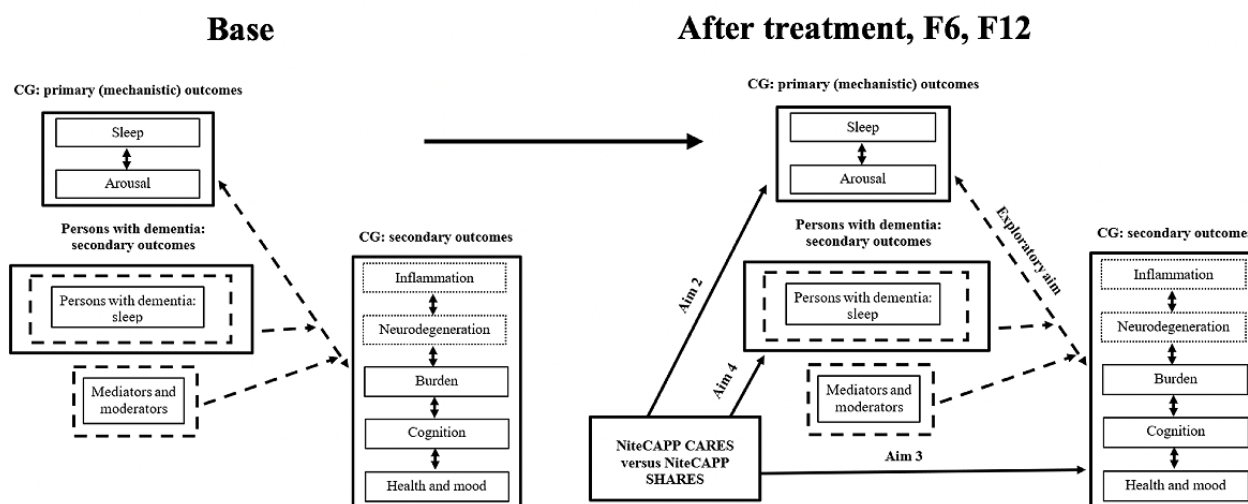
Base

After treatment, F6, F12

CG: primary (mechanistic) outcomes

Sleep

Arousal

Persons with dementia: secondary outcomes

Persons with dementia: sleep

Mediators and moderators

CG: secondary outcomes

Inflammation

Neurodegeneration

Burden

Cognition

Health and mood

CG: primary (mechanistic) outcomes

Sleep

Arousal

Exploratory aim

Aim 2

Persons with dementia: secondary outcomes

Persons with dementia: sleep

Aim 4

Mediators and moderators

NiteCAPP CARES versus NiteCAPP SHARES

Aim 3

CG: secondary outcome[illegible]

Inflammation

Neurodegeneration

Burden

Cognition

Health and mood